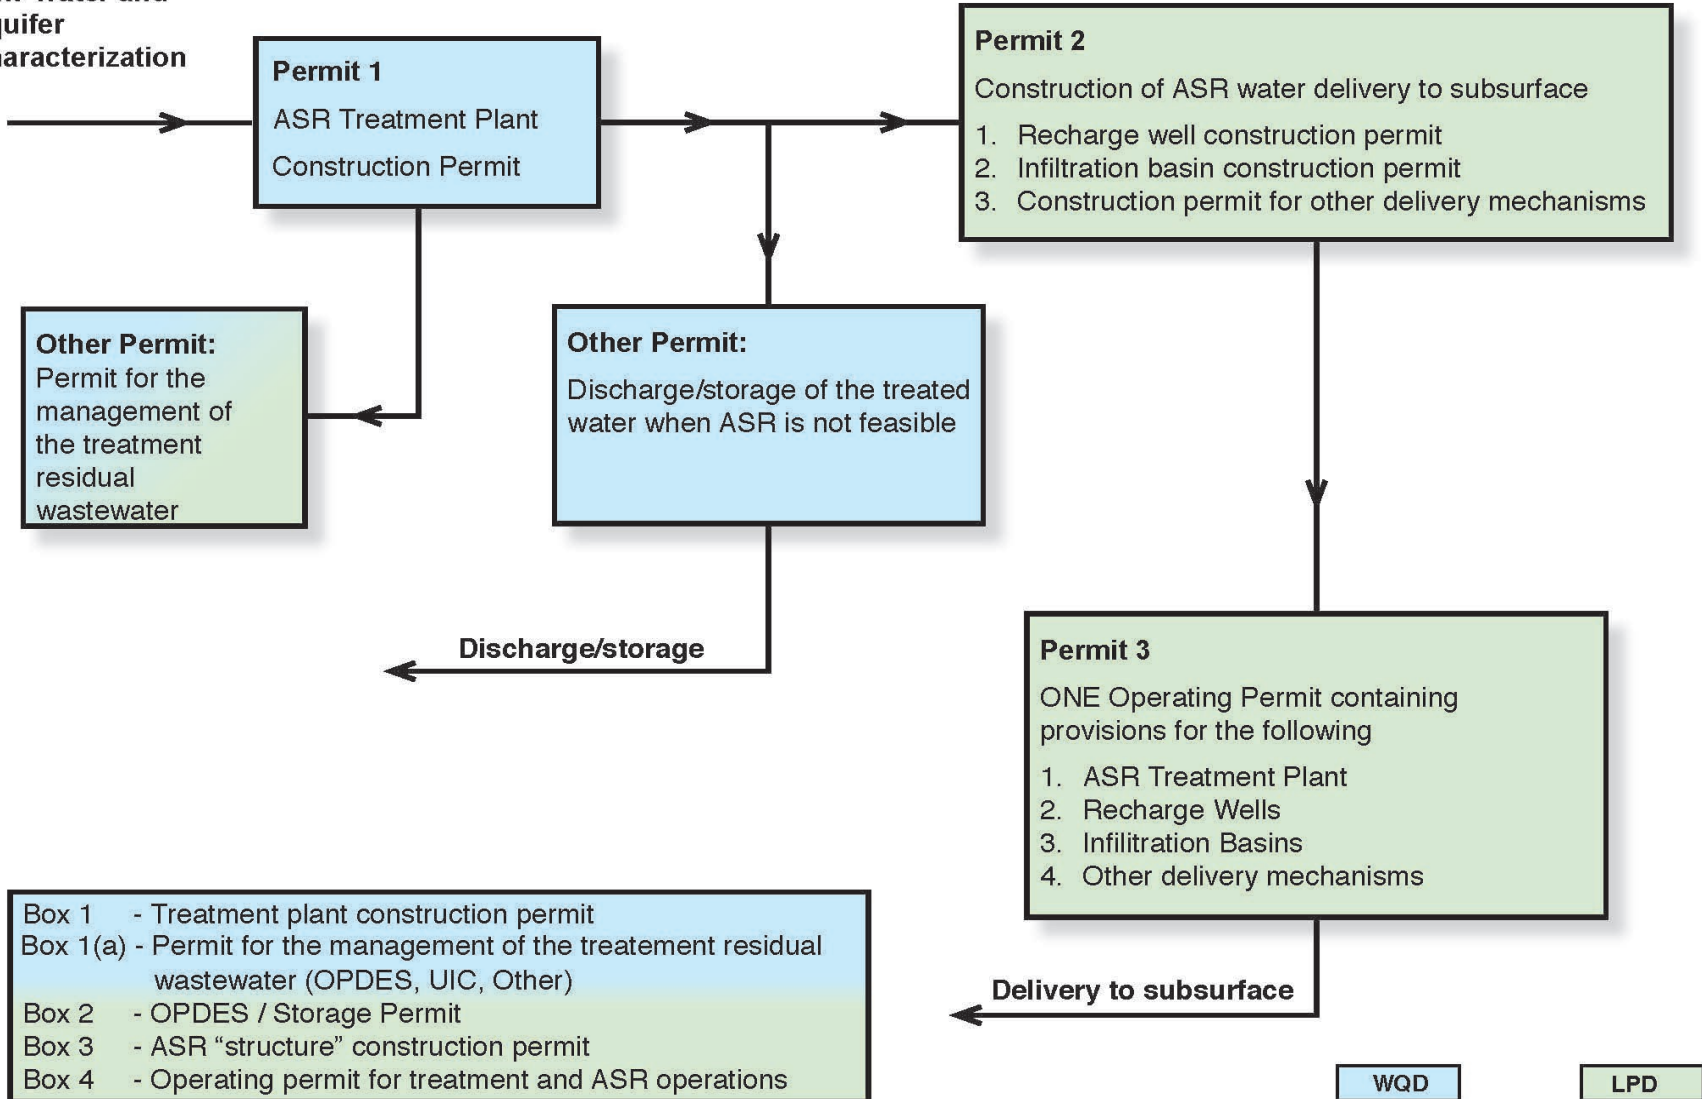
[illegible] water and
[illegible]uifer
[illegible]aracterization

Permit 1
ASR Treatment Plant
Construction Permit

Permit 2
Construction of ASR water delivery to subsurface
1. Recharge well construction permit
2. Infiltration basin construction permit
3. Construction permit for other delivery mechanisms

Other Permit:
Permit for the management of the treatment residual wastewater

Other Permit:
Discharge/storage of the treated water when ASR is not feasible

Discharge/storage

Permit 3
ONE Operating Permit containing provisions for the following
1. ASR Treatment Plant
2. Recharge Wells
3. Infilitration Basins
4. Other delivery mechanisms

Box 1 - Treatment plant construction permit
Box 1(a) - Permit for the management of the treatement residual wastewater (OPDES, UIC, Other)
Box 2 - OPDES / Storage Permit
Box 3 - ASR "structure" construction permit
Box 4 - Operating permit for treatment and ASR operations

Delivery to subsurface

WQD

LPD